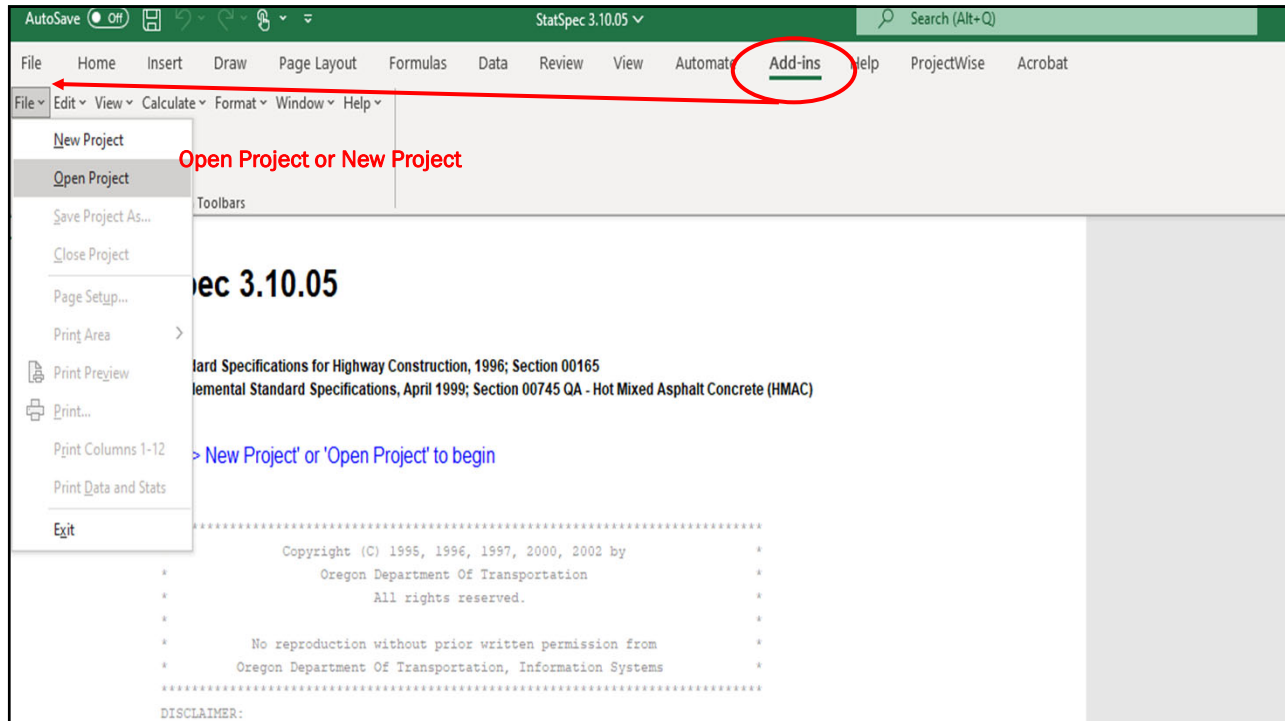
AutoSave Off StatSpec 3.10.05 Search (Alt+Q)

File Home Insert Draw Page Layout Formulas Data Review View Automate Add-ins Help ProjectWise Acrobat

File Edit View Calculate Format Window Help

New Project
Open Project
Save Project As...
Close Project
Page Setup...
Print Area
Print Preview
Print...
Print Columns 1-12
Print Data and Stats
Exit

Open Project or New Project

Toolbars

pec 3.10.05

dard Specifications for Highway Construction, 1996; Section 00165
lemental Standard Specifications, April 1999; Section 00745 QA - Hot Mixed Asphalt Concrete (HMAC)

> New Project' or 'Open Project' to begin

*******************************************************************
Copyright (C) 1995, 1996, 1997, 2000, 2002 by *
* Oregon Department Of Transportation *
* All rights reserved. *
* *
* No reproduction without prior written permission from *
* Oregon Department Of Transportation, Information Systems *
*******************************************************************
DISCLAIMER: